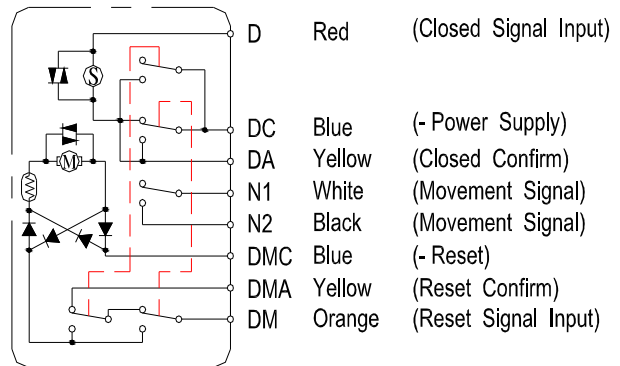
D Red (Closed Signal Input)

DC Blue (- Power Supply)

DA Yellow (Closed Confirm)

N1 White (Movement Signal)

N2 Black (Movement Signal)

DMC Blue (- Reset)

DMA Yellow (Reset Confirm)

DM Orange (Reset Signal Input)

S

M